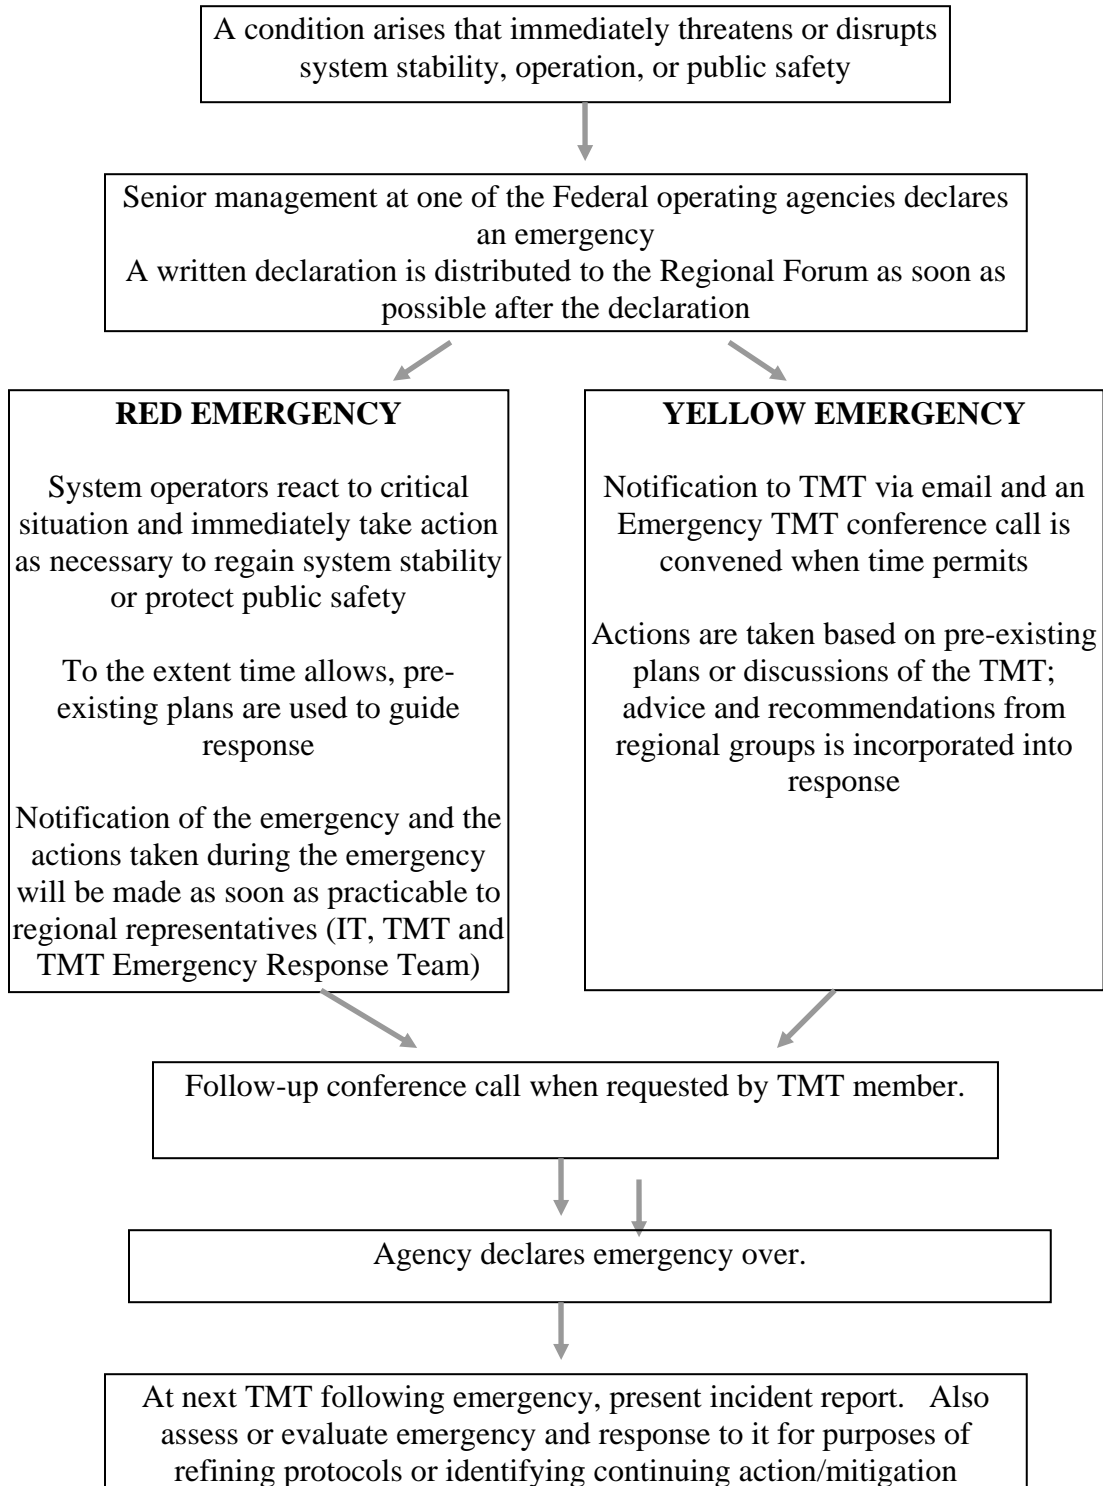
A condition arises that immediately threatens or disrupts system stability, operation, or public safety

Senior management at one of the Federal operating agencies declares an emergency
A written declaration is distributed to the Regional Forum as soon as possible after the declaration

RED EMERGENCY

System operators react to critical situation and immediately take action as necessary to regain system stability or protect public safety

To the extent time allows, pre-existing plans are used to guide response

Notification of the emergency and the actions taken during the emergency will be made as soon as practicable to regional representatives (IT, TMT and TMT Emergency Response Team)

YELLOW EMERGENCY

Notification to TMT via email and an Emergency TMT conference call is convened when time permits

Actions are taken based on pre-existing plans or discussions of the TMT; advice and recommendations from regional groups is incorporated into response

Follow-up conference call when requested by TMT member.

Agency declares emergency over.

At next TMT following emergency, present incident report. Also assess or evaluate emergency and response to it for purposes of refining protocols or identifying continuing action/mitigation